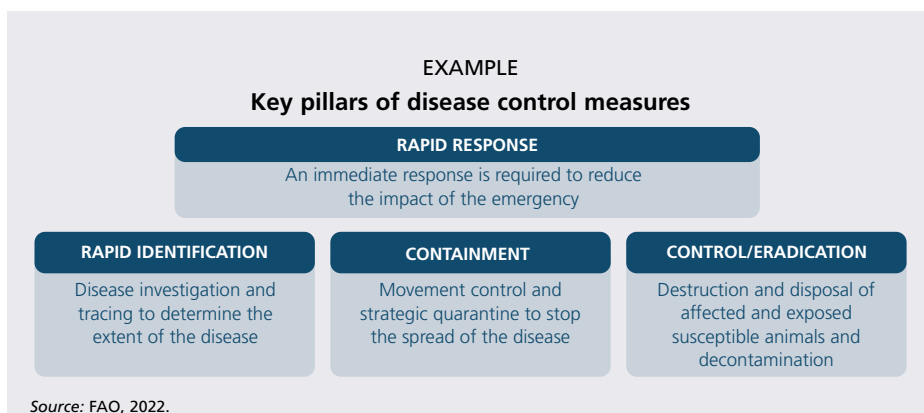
EXAMPLE

**Key pillars of disease control measures**

RAPID RESPONSE

An immediate response is required to reduce the impact of the emergency

RAPID IDENTIFICATION

Disease investigation and tracing to determine the extent of the disease

CONTAINMENT

Movement control and strategic quarantine to stop the spread of the disease

CONTROL/ERADICATION

Destruction and disposal of affected and exposed susceptible animals and decontamination

*Source:* FAO, 2022.